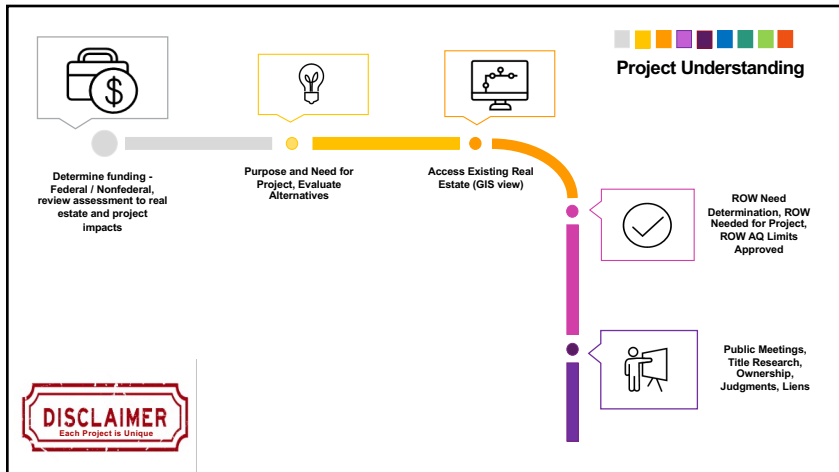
Project Understanding

Determine funding - Federal / Nonfederal, review assessment to real estate and project impacts

Purpose and Need for Project, Evaluate Alternatives

Access Existing Real Estate (GIS view)

ROW Need Determination, ROW Needed for Project, ROW AQ Limits Approved

Public Meetings, Title Research, Ownership, Judgments, Liens

DISCLAIMER
Each Project is Unique